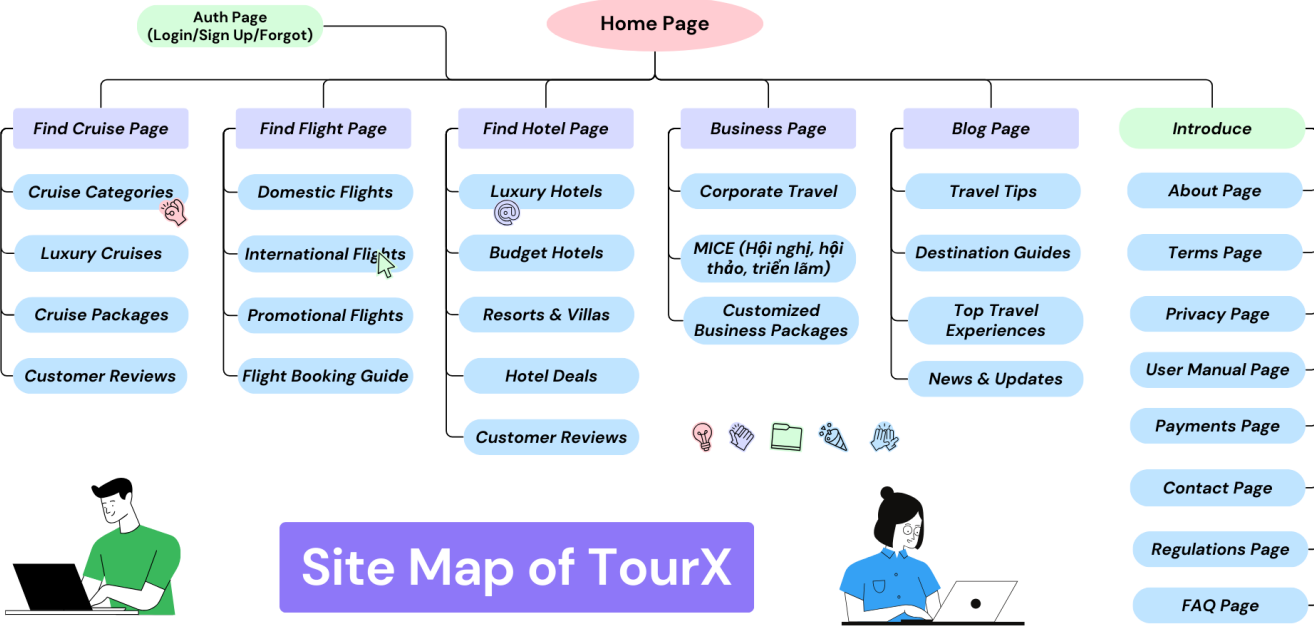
Auth Page
(Login/Sign Up/Forgot)

Home Page

Find Cruise Page

Cruise Categories

Luxury Cruises

Cruise Packages

Customer Reviews

Find Flight Page

Domestic Flights

International Flights

Promotional Flights

Flight Booking Guide

Find Hotel Page

Luxury Hotels

Budget Hotels

Resorts & Villas

Hotel Deals

Customer Reviews

Business Page

Corporate Travel

MICE (Hội nghị, hội thảo, triển lãm)

Customized Business Packages

Blog Page

Travel Tips

Destination Guides

Top Travel Experiences

News & Updates

Introduce

About Page

Terms Page

Privacy Page

User Manual Page

Payments Page

Contact Page

Regulations Page

FAQ Page

Site Map of TourX